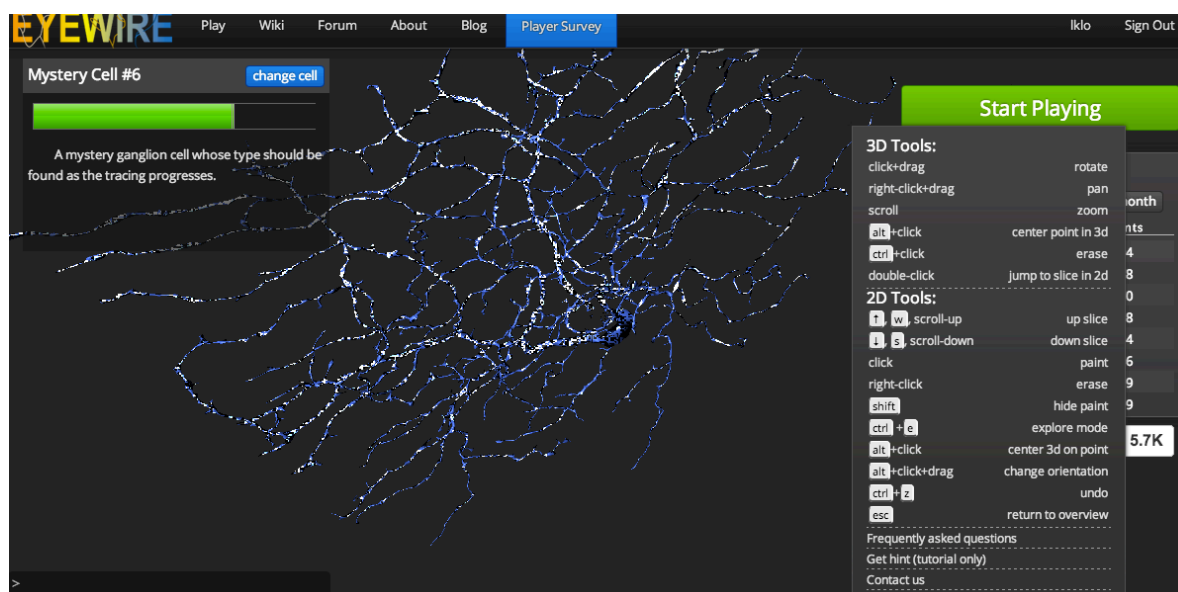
EYEWIRE Play Wiki Forum About Blog Player Survey Iklo Sign Out

Mystery Cell #6 change cell

A mystery ganglion cell whose type should be found as the tracing progresses.

Start Playing

onth
nts
4
8
0
8
4
6
9
9
5.7K

3D Tools:
click+drag rotate
right-click+drag pan
scroll zoom
alt+click center point in 3d
ctrl+click erase
double-click jump to slice in 2d

2D Tools:
↑, w, scroll-up up slice
↓, s, scroll-down down slice
click paint
right-click erase
shift hide paint
ctrl + e explore mode
alt+click center 3d on point
alt+click+drag change orientation
ctrl+z undo
esc return to overview

Frequently asked questions
Get hint (tutorial only)
Contact us

>